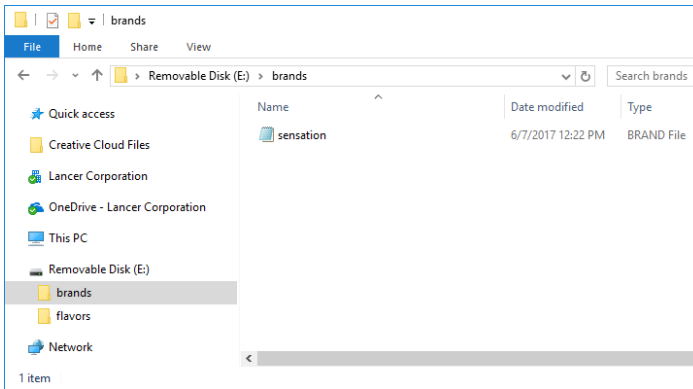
| brands

File Home Share View

› Removable Disk (E:) › brands

Search brands

Quick access

Creative Cloud Files

Lancer Corporation

OneDrive - Lancer Corporation

This PC

Removable Disk (E:)

brands

flavors

Network

| Name | Date modified | Type |
|---|---|---|
| sensation | 6/7/2017 12:22 PM | BRAND File |

1 item